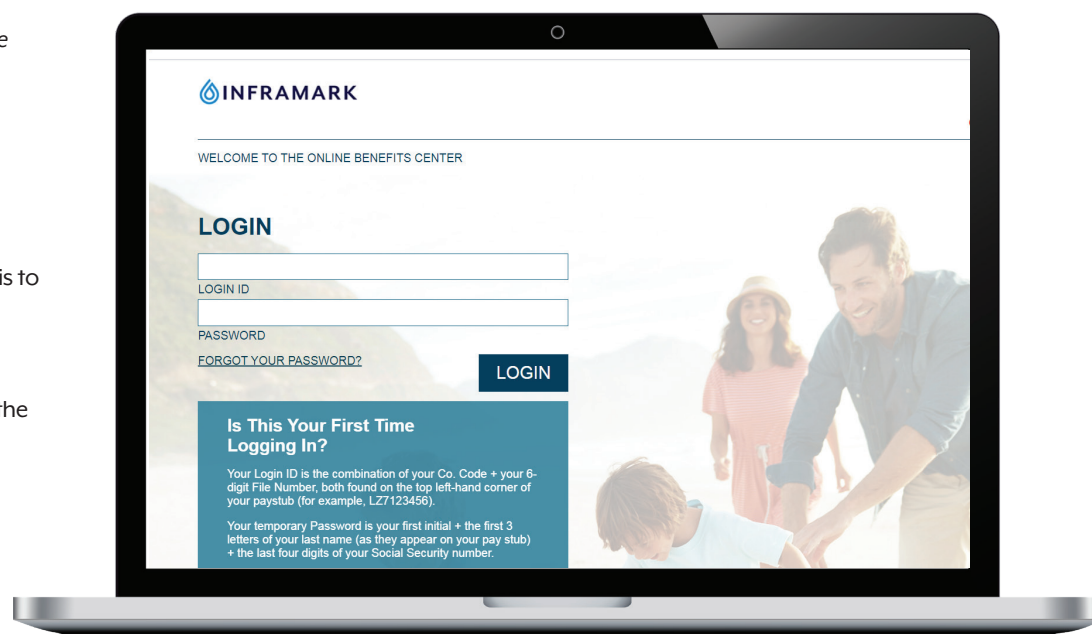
e

is to

the

INFRAMARK

WELCOME TO THE ONLINE BENEFITS CENTER

LOGIN

LOGIN ID

PASSWORD

FORGOT YOUR PASSWORD?

LOGIN

Is This Your First Time Logging In?

Your Login ID is the combination of your Co. Code + your 6-digit File Number, both found on the top left-hand corner of your paystub (for example, LZ7123456).

Your temporary Password is your first initial + the first 3 letters of your last name (as they appear on your pay stub) + the last four digits of your Social Security number.